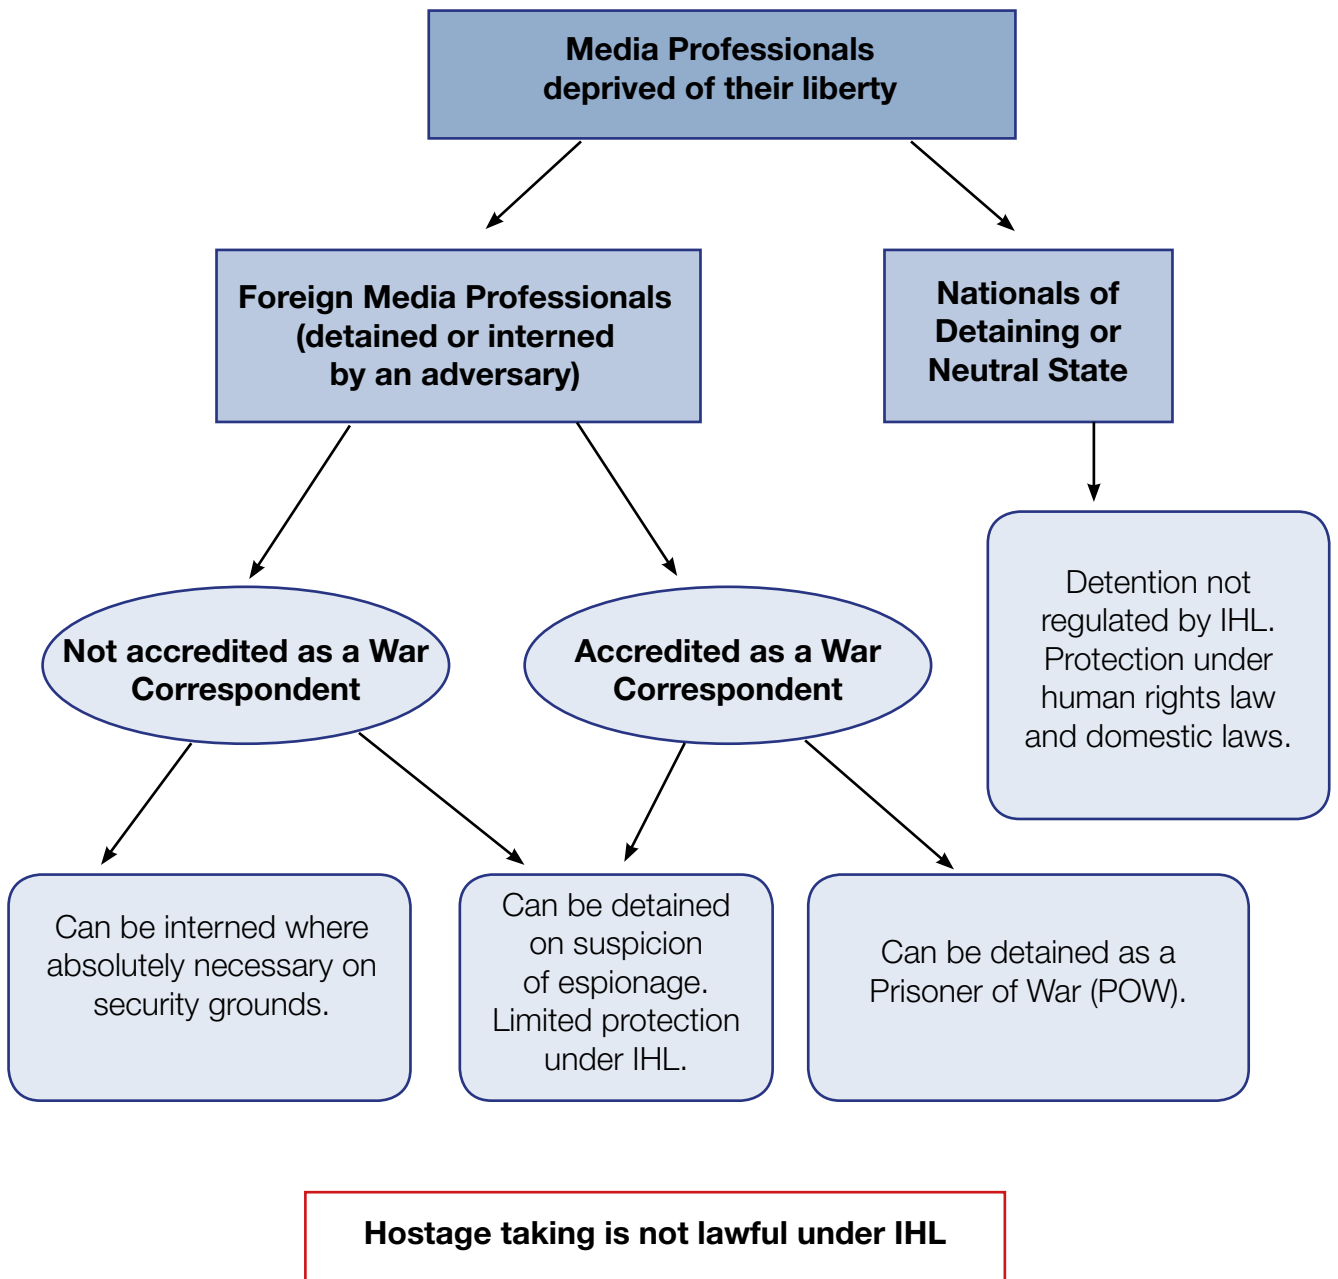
Media Professionals deprived of their liberty

Foreign Media Professionals (detained or interned by an adversary)

Nationals of Detaining or Neutral State

Detention not regulated by IHL. Protection under human rights law and domestic laws.

Not accredited as a War Correspondent

Accredited as a War Correspondent

Can be interned where absolutely necessary on security grounds.

Can be detained on suspicion of espionage. Limited protection under IHL.

Can be detained as a Prisoner of War (POW).

Hostage taking is not lawful under IHL